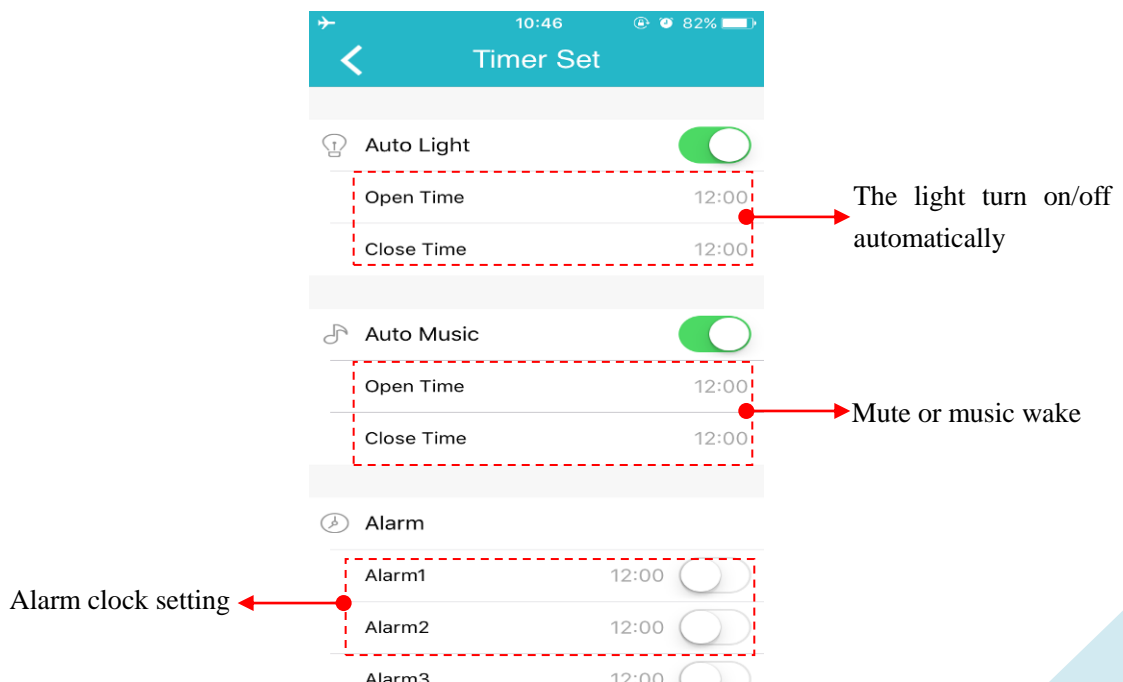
10:46 82%

Timer Set

Auto Light

Open Time 12:00

Close Time 12:00

The light turn on/off automatically

Auto Music

Open Time 12:00

Close Time 12:00

Mute or music wake

Alarm

Alarm clock setting

Alarm1 12:00

Alarm2 12:00

Alarm3 12:00